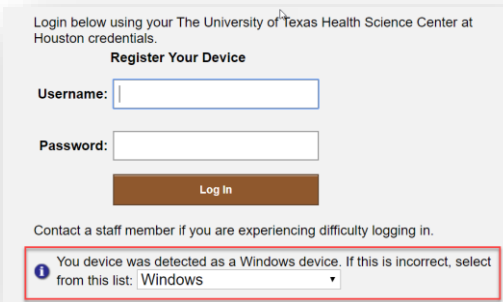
Login below using your The University of Texas Health Science Center at Houston credentials.

Register Your Device

Username:

Password:

Log In

Contact a staff member if you are experiencing difficulty logging in.

You device was detected as a Windows device. If this is incorrect, select from this list: Windows